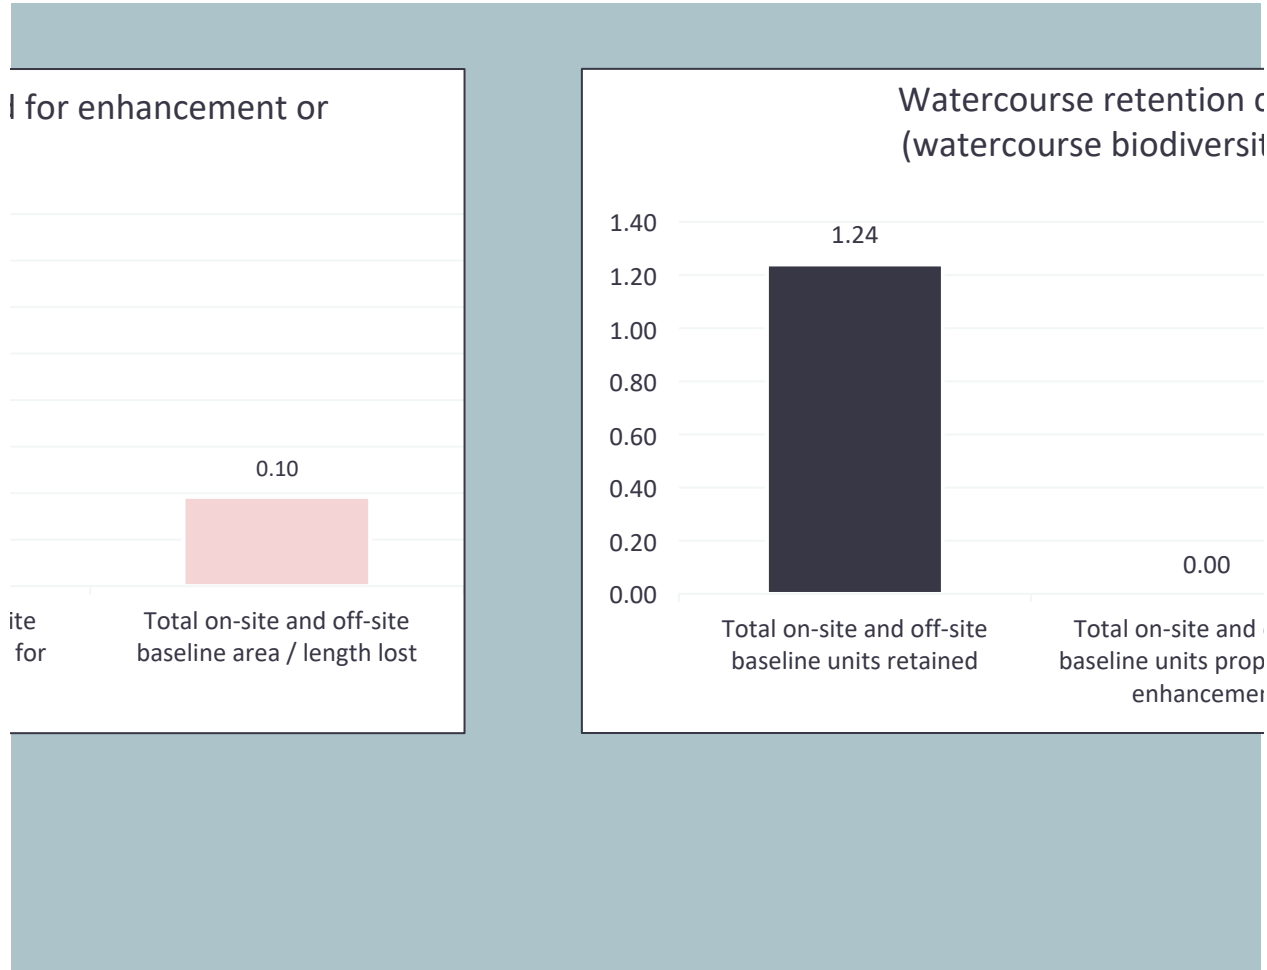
d for enhancement or

0.10

ite for

Total on-site and off-site baseline area / length lost

Watercourse retention o (watercourse biodiversit

1.40
1.20
1.00
0.80
0.60
0.40
0.20
0.00

1.24

0.00

Total on-site and off-site baseline units retained

Total on-site and o baseline units prop enhancemen